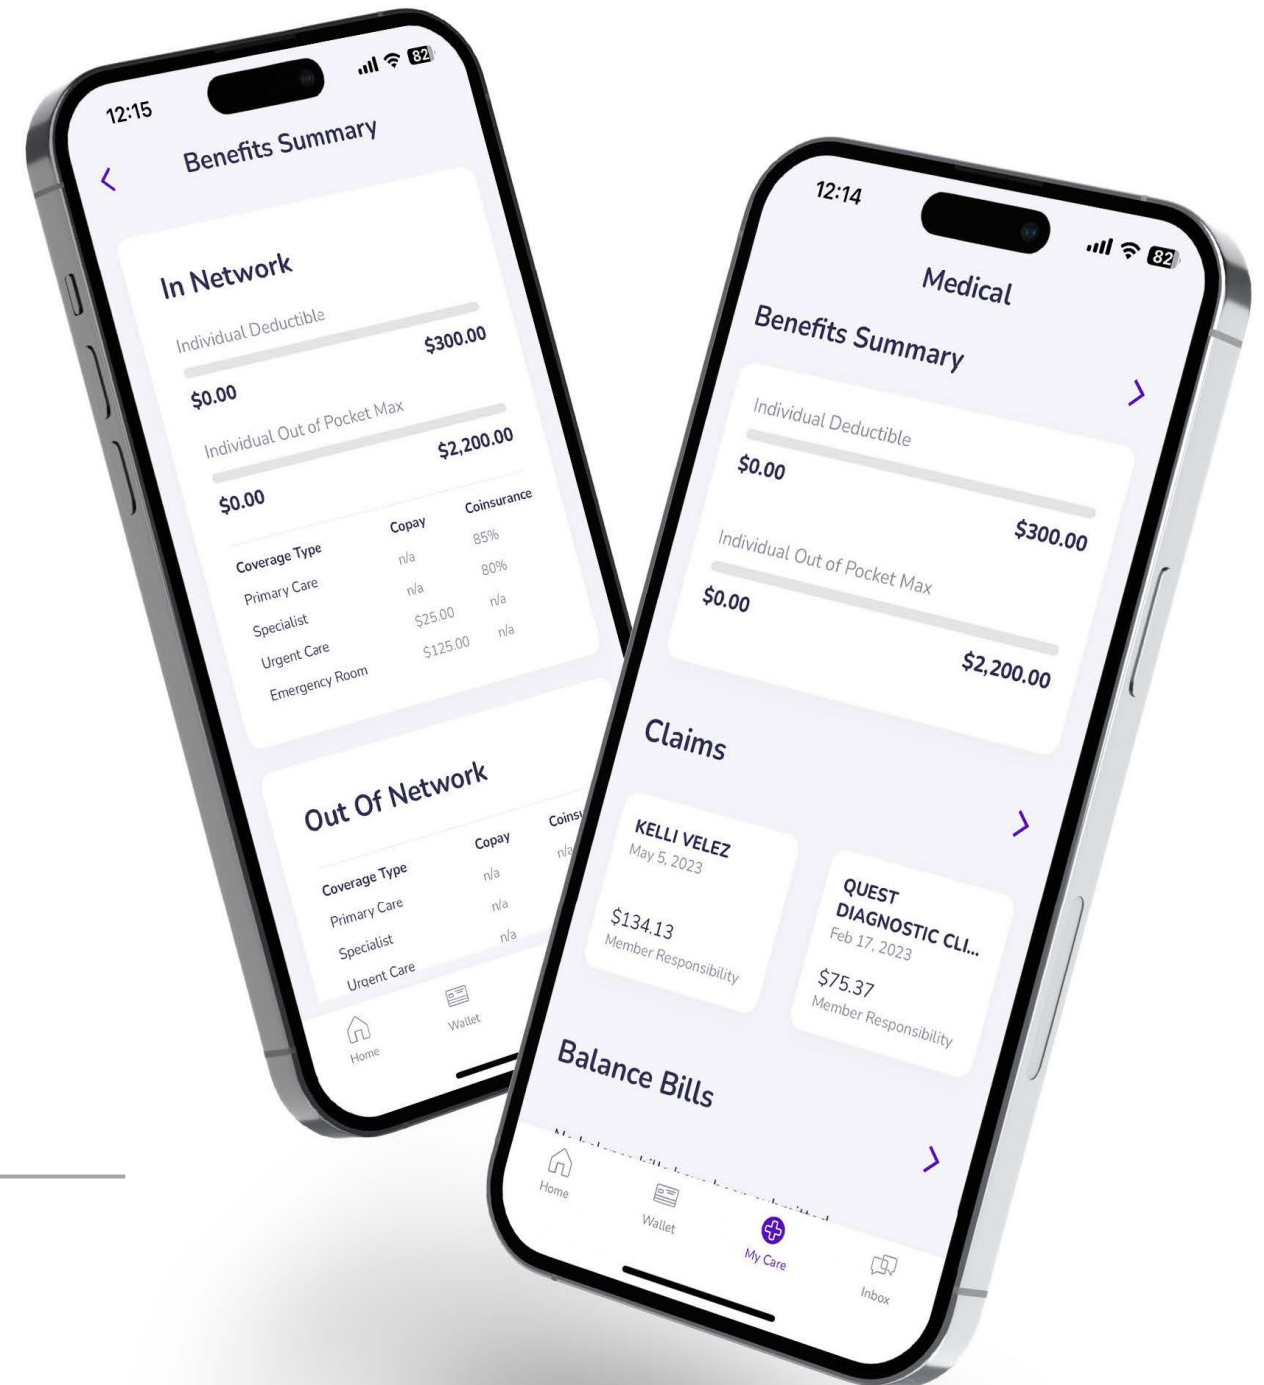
12:15

82

Benefits Summary

In Network

Individual Deductible

$300.00

$0.00

Individual Out of Pocket Max

$2,200.00

$0.00

| Coverage Type | Copay | Coinsurance |
|---|---|---|
| Primary Care | n/a | 85% |
| Specialist | n/a | 80% |
| Urgent Care | $25.00 | n/a |
| Emergency Room | $125.00 | n/a |

Out Of Network

| Coverage Type | Copay | Coins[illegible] |
|---|---|---|
| Primary Care | n/a | n/a |
| Specialist | n/a | |
| Urgent Care | n/a | |

Home

Wallet

12:14

82

Medical

Benefits Summary

Individual Deductible

$0.00

$300.00

Individual Out of Pocket Max

$0.00

$2,200.00

Claims

KELLI VELEZ
May 5, 2023

$134.13
Member Responsibility

QUEST DIAGNOSTIC CLI...
Feb 17, 2023

$75.37
Member Responsibility

Balance Bills

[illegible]

Home

Wallet

My Care

Inbox